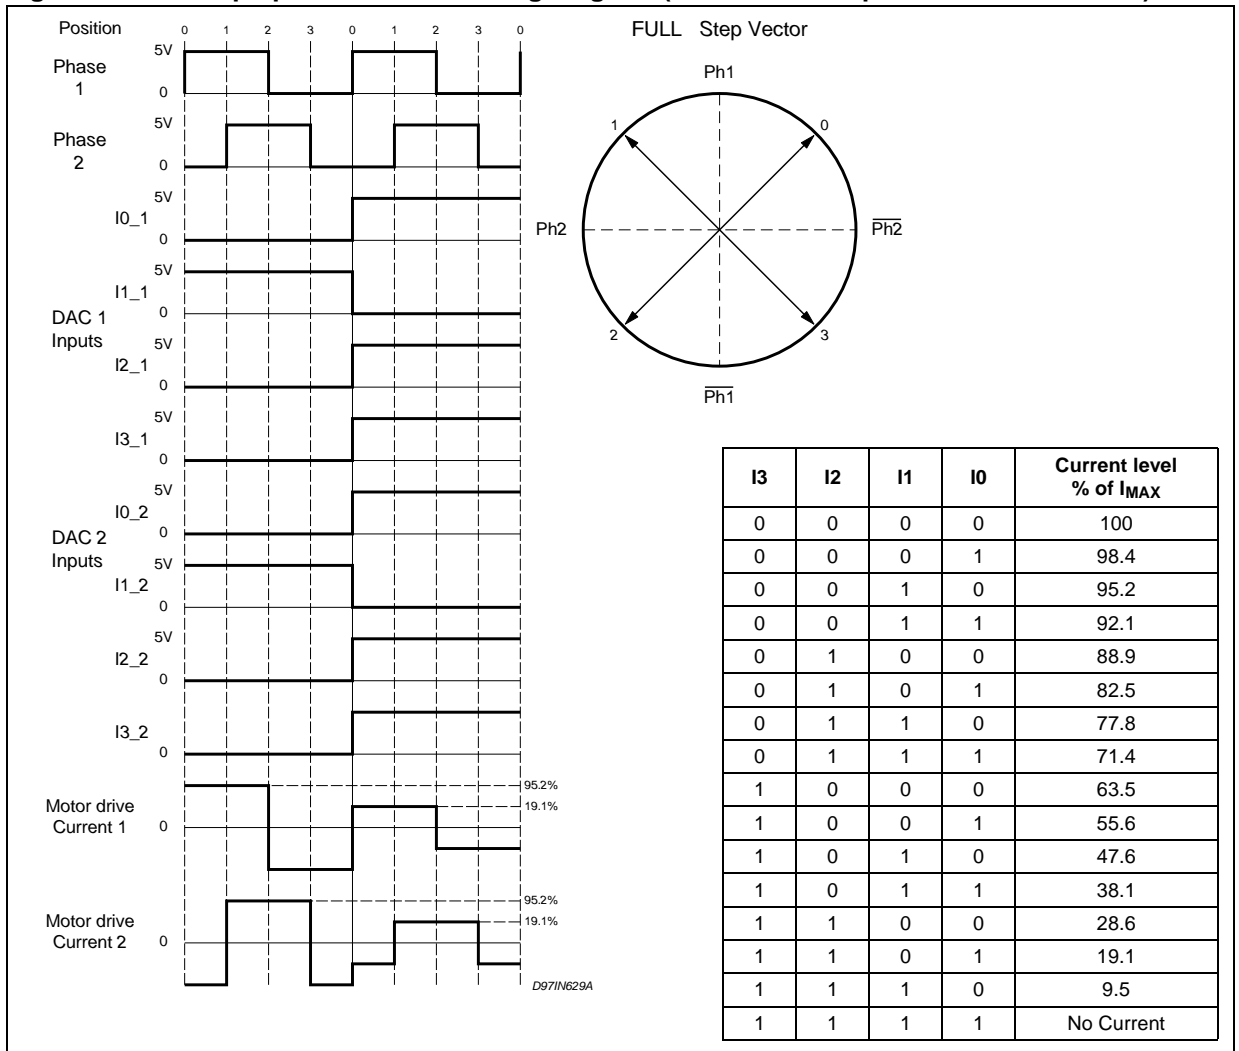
Position 0 1 2 3 0 1 2 3 0

Phase 1 5V 0

Phase 2 5V 0

I0_1 5V 0

I1_1 5V 0

DAC 1 Inputs

I2_1 5V 0

I3_1 5V 0

I0_2 5V 0

DAC 2 Inputs

I1_2 5V 0

I2_2 5V 0

I3_2 0

Motor drive Current 1 0

95.2%
19.1%

Motor drive Current 2 0

95.2%
19.1%

D97IN629A

FULL Step Vector

Ph1

1 0

Ph2 $\overline{Ph2}$

2 3

$\overline{Ph1}$

| I3 | I2 | I1 | I0 | Current level % of $I_{MAX}$ |
|---|---|---|---|---|
| 0 | 0 | 0 | 0 | 100 |
| 0 | 0 | 0 | 1 | 98.4 |
| 0 | 0 | 1 | 0 | 95.2 |
| 0 | 0 | 1 | 1 | 92.1 |
| 0 | 1 | 0 | 0 | 88.9 |
| 0 | 1 | 0 | 1 | 82.5 |
| 0 | 1 | 1 | 0 | 77.8 |
| 0 | 1 | 1 | 1 | 71.4 |
| 1 | 0 | 0 | 0 | 63.5 |
| 1 | 0 | 0 | 1 | 55.6 |
| 1 | 0 | 1 | 0 | 47.6 |
| 1 | 0 | 1 | 1 | 38.1 |
| 1 | 1 | 0 | 0 | 28.6 |
| 1 | 1 | 0 | 1 | 19.1 |
| 1 | 1 | 1 | 0 | 9.5 |
| 1 | 1 | 1 | 1 | No Current |